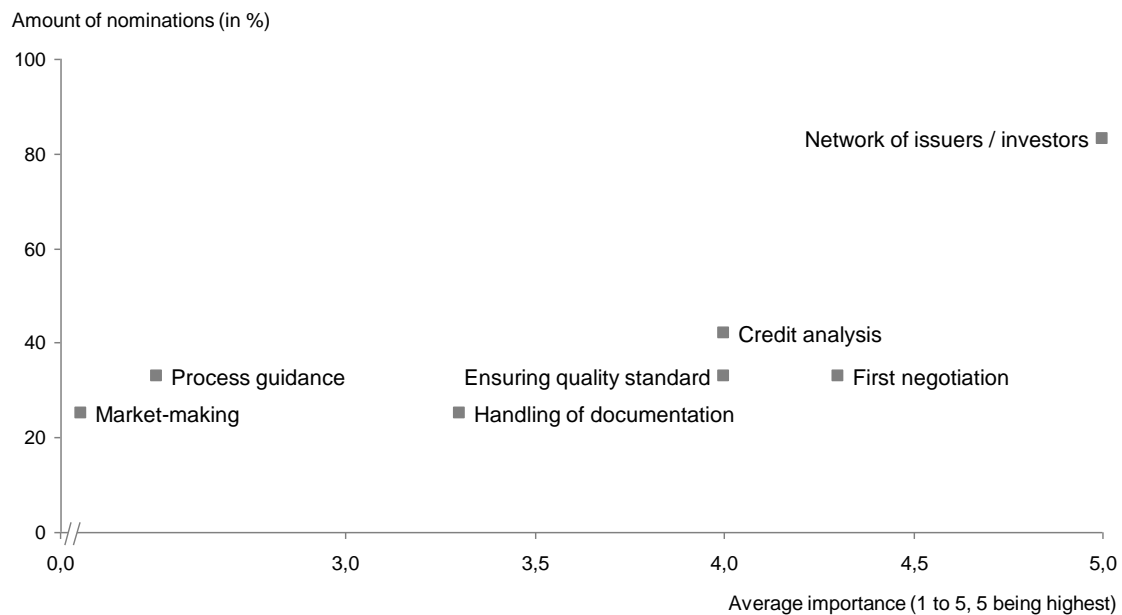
Amount of nominations (in %)

100

80

60

40

20

0

Network of issuers / investors

Credit analysis

Process guidance

Ensuring quality standard

First negotiation

Market-making

Handling of documentation

0,0

3,0

3,5

4,0

4,5

5,0

Average importance (1 to 5, 5 being highest)